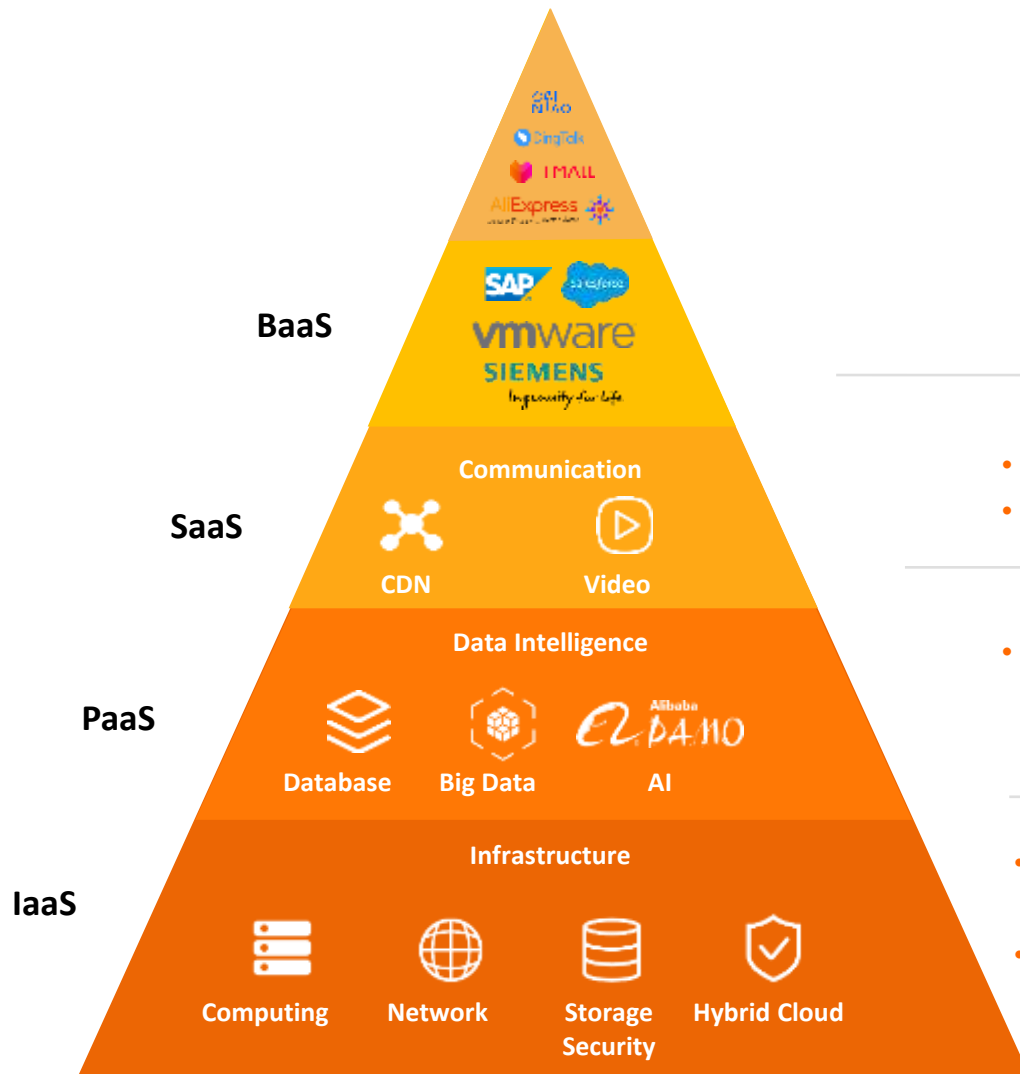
CAI NIAO
DingTalk
TMALL
AliExpress

SAP
salesforce
vmware
SIEMENS
Ingenuity for life

BaaS

Communication
CDN
Video

SaaS

Data Intelligence
Database
Big Data
Alibaba DAMO
AI

PaaS

Infrastructure
Computing
Network
Storage Security
Hybrid Cloud

IaaS